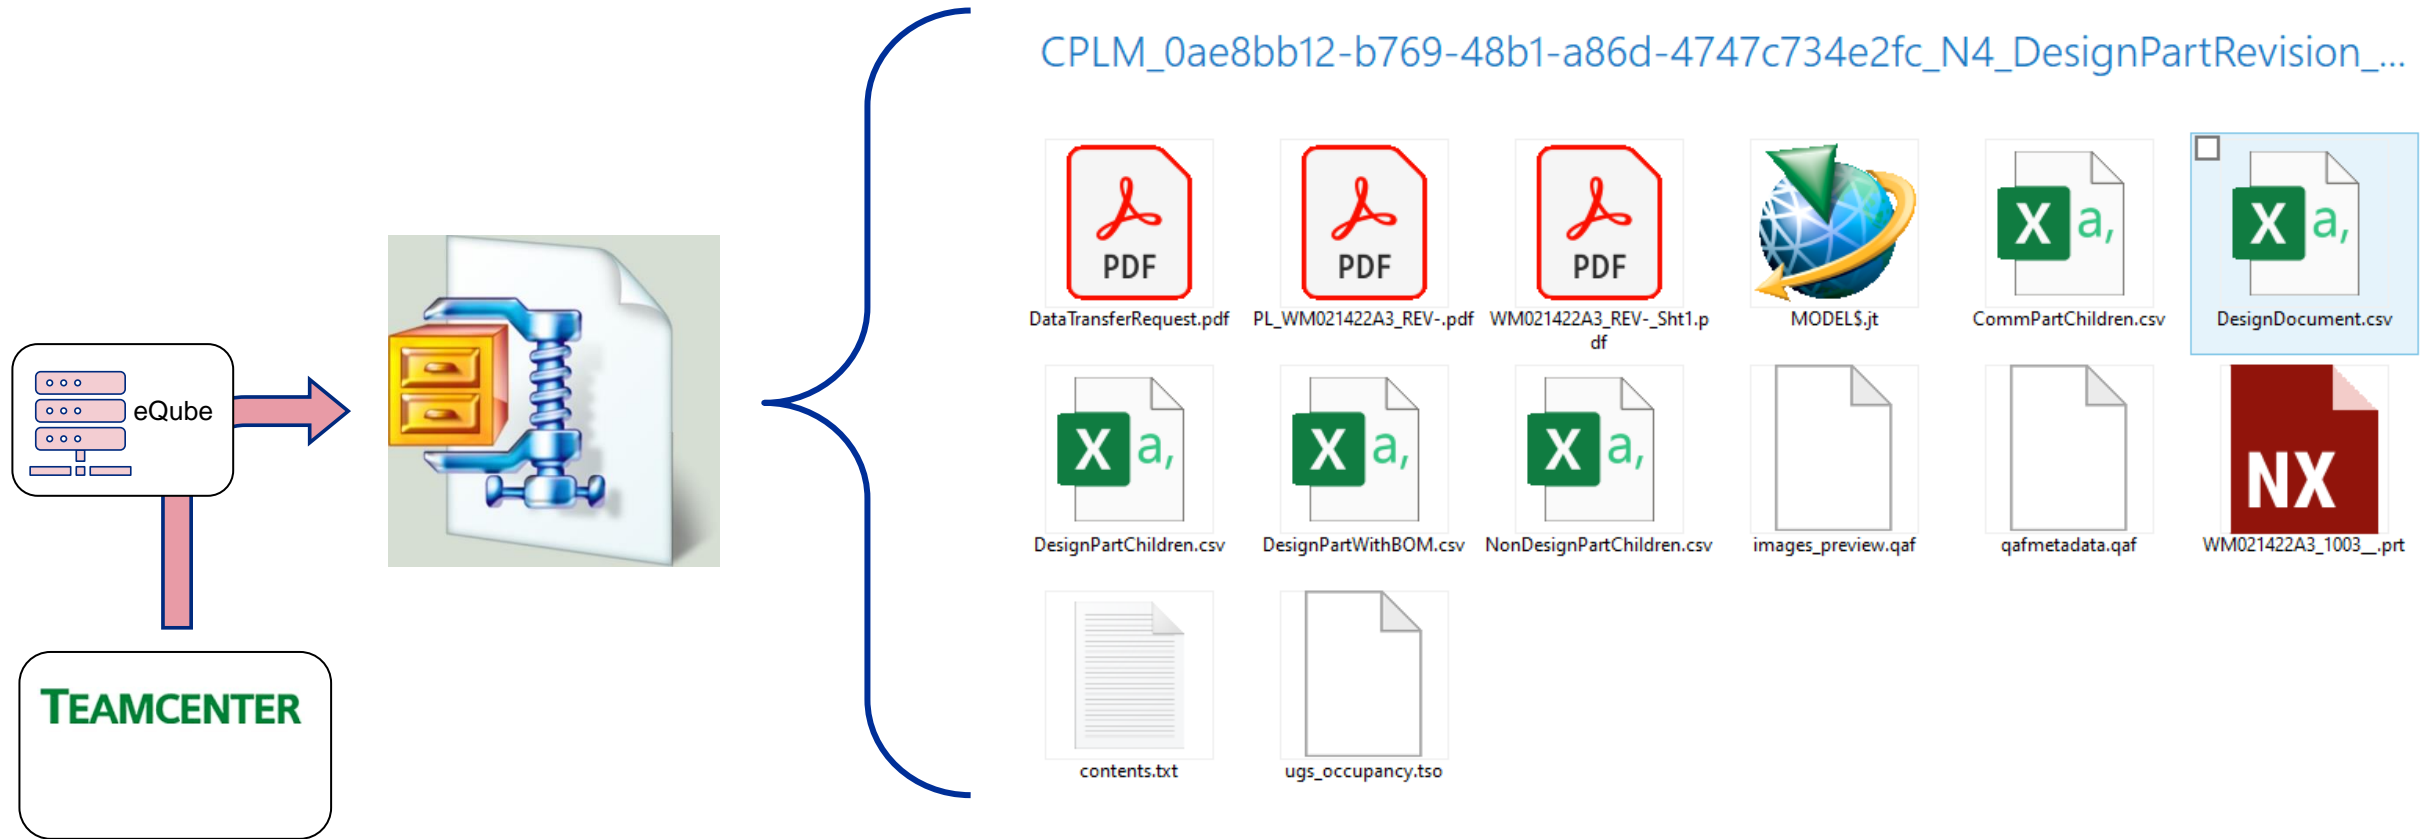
eQube

TEAMCENTER

CPLM_0ae8bb12-b769-48b1-a86d-4747c734e2fc_N4_DesignPartRevision_...

PDF
DataTransferRequest.pdf

PDF
PL_WM021422A3_REV-.pdf

PDF
WM021422A3_REV-_Sht1.pdf

MODEL$.jt

X a,
CommPartChildren.csv

X a,
DesignDocument.csv

X a,
DesignPartChildren.csv

X a,
DesignPartWithBOM.csv

X a,
NonDesignPartChildren.csv

images_preview.qaf

qafmetadata.qaf

NX
WM021422A3_1003__.prt

contents.txt

ugs_occupancy.tso